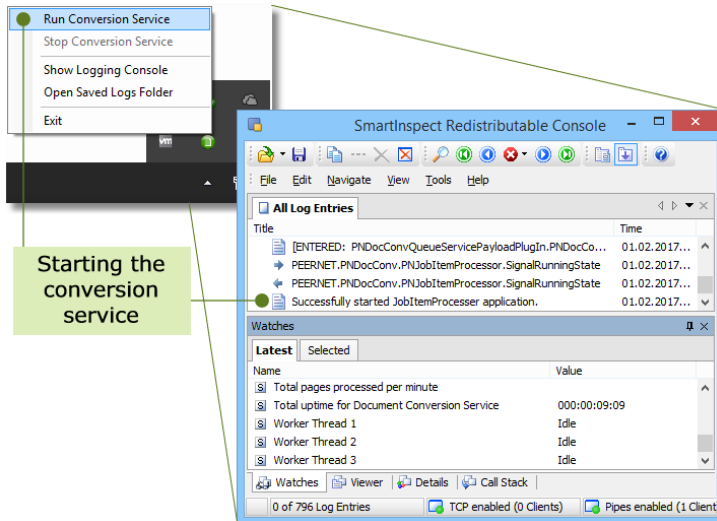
Run Conversion Service
Stop Conversion Service
Show Logging Console
Open Saved Logs Folder
Exit

Starting the conversion service

SmartInspect Redistributable Console

File Edit Navigate View Tools Help

All Log Entries

| Title | Time |
|---|---|
| [ENTERED: PNDocConvQueueServicePayloadPlugIn.PNDocCo... | 01.02.2017... |
| PEERNET.PNDocConv.PNJobItemProcessor.SignalRunningState | 01.02.2017... |
| PEERNET.PNDocConv.PNJobItemProcessor.SignalRunningState | 01.02.2017... |
| Successfully started JobItemProcesser application. | 01.02.2017... |

Watches

Latest Selected

| Name | Value |
|---|---|
| Total pages processed per minute | |
| Total uptime for Document Conversion Service | 000:00:09:09 |
| Worker Thread 1 | Idle |
| Worker Thread 2 | Idle |
| Worker Thread 3 | Idle |

Watches Viewer Details Call Stack

0 of 796 Log Entries TCP enabled (0 Clients) Pipes enabled (1 Client